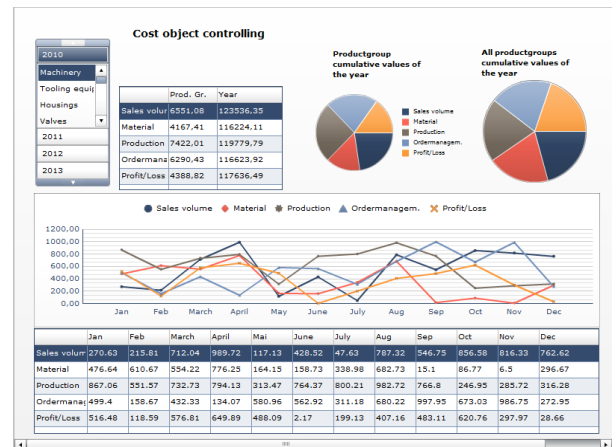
Cost object controlling

2010
Machinery
Tooling equip
Housings
Valves
2011
2012
2013

| | Prod. Gr. | Year |
|---|---|---|
| Sales volur | 6551,08 | 123536,35 |
| Material | 4167,41 | 116224,11 |
| Production | 7422,01 | 119779,79 |
| Ordermana | 6290,43 | 116623,92 |
| Profit/Loss | 4388,82 | 117636,49 |

Productgroup cumulative values of the year

Sales volume
Material
Production
Ordermanagem.
Profit/Loss

All productgroups cumulative values of the year

Sales volume Material Production Ordermanagem. Profit/Loss

1200,00
1000,00
800,00
600,00
400,00
200,00
0,00

Jan Feb March April May June July Aug Sep Oct Nov Dec

| | Jan | Feb | March | April | Mai | June | July | Aug | Sep | Oct | Nov | Dec |
|---|---|---|---|---|---|---|---|---|---|---|---|---|
| Sales volur | 270.63 | 215.81 | 712.04 | 989.72 | 117.13 | 428.52 | 47.63 | 787.32 | 546.75 | 856.58 | 816.33 | 762.62 |
| Material | 476.64 | 610.67 | 554.22 | 776.25 | 164.15 | 158.73 | 338.98 | 682.73 | 15.1 | 86.77 | 6.5 | 296.67 |
| Production | 867.06 | 551.57 | 732.73 | 794.13 | 313.47 | 764.37 | 800.21 | 982.72 | 766.8 | 246.95 | 285.72 | 316.28 |
| Ordermana | 499.4 | 158.67 | 432.33 | 134.07 | 580.96 | 562.92 | 311.18 | 680.22 | 997.95 | 673.03 | 986.75 | 272.95 |
| Profit/Loss | 516.48 | 118.59 | 576.81 | 649.89 | 488.09 | 2.17 | 199.13 | 407.16 | 483.11 | 620.76 | 297.97 | 28.66 |